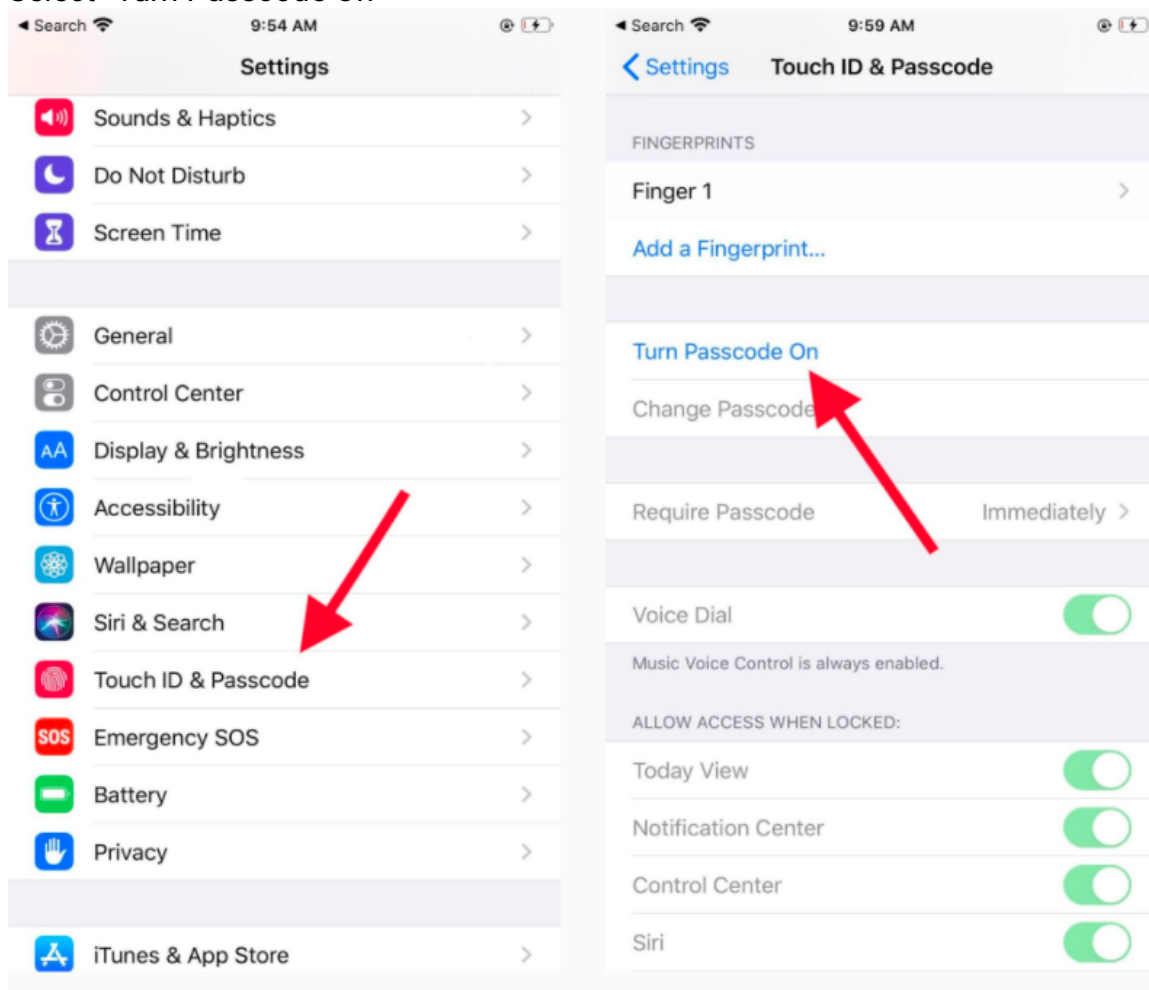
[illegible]

◂ Search 9:54 AM

Settings

Sounds & Haptics

Do Not Disturb

Screen Time

General

Control Center

AA Display & Brightness

Accessibility

Wallpaper

Siri & Search

Touch ID & Passcode

SOS Emergency SOS

Battery

Privacy

iTunes & App Store

◂ Search 9:59 AM

Settings Touch ID & Passcode

FINGERPRINTS

Finger 1

Add a Fingerprint...

Turn Passcode On

Change Passcode

Require Passcode Immediately

Voice Dial

Music Voice Control is always enabled.

ALLOW ACCESS WHEN LOCKED:

Today View

Notification Center

Control Center

Siri